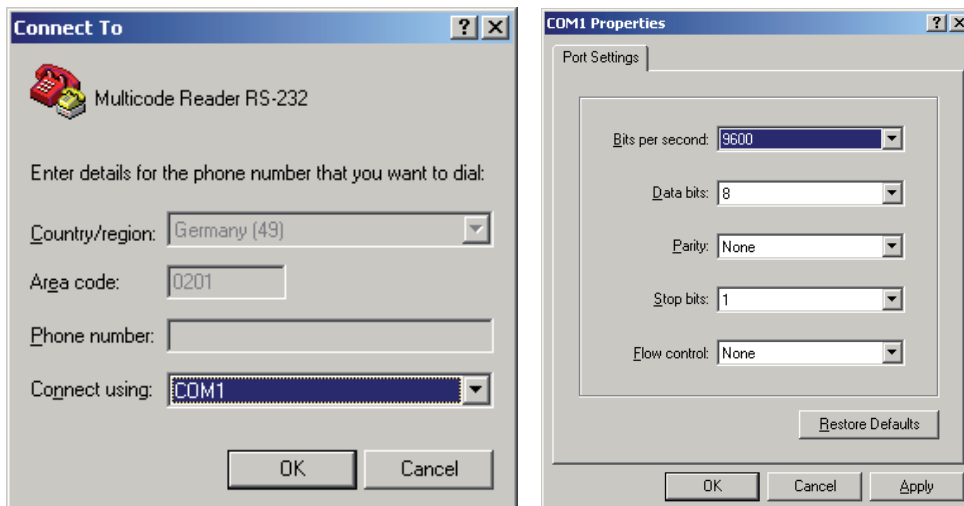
Connect To

?

Multicode Reader RS-232

Enter details for the phone number that you want to dial:

Country/region: Germany (49)

Area code: 0201

Phone number:

Connect using: COM1

OK

Cancel

COM1 Properties

?

Port Settings

Bits per second: 9600

Data bits: 8

Parity: None

Stop bits: 1

Flow control: None

Restore Defaults

OK

Cancel

Apply